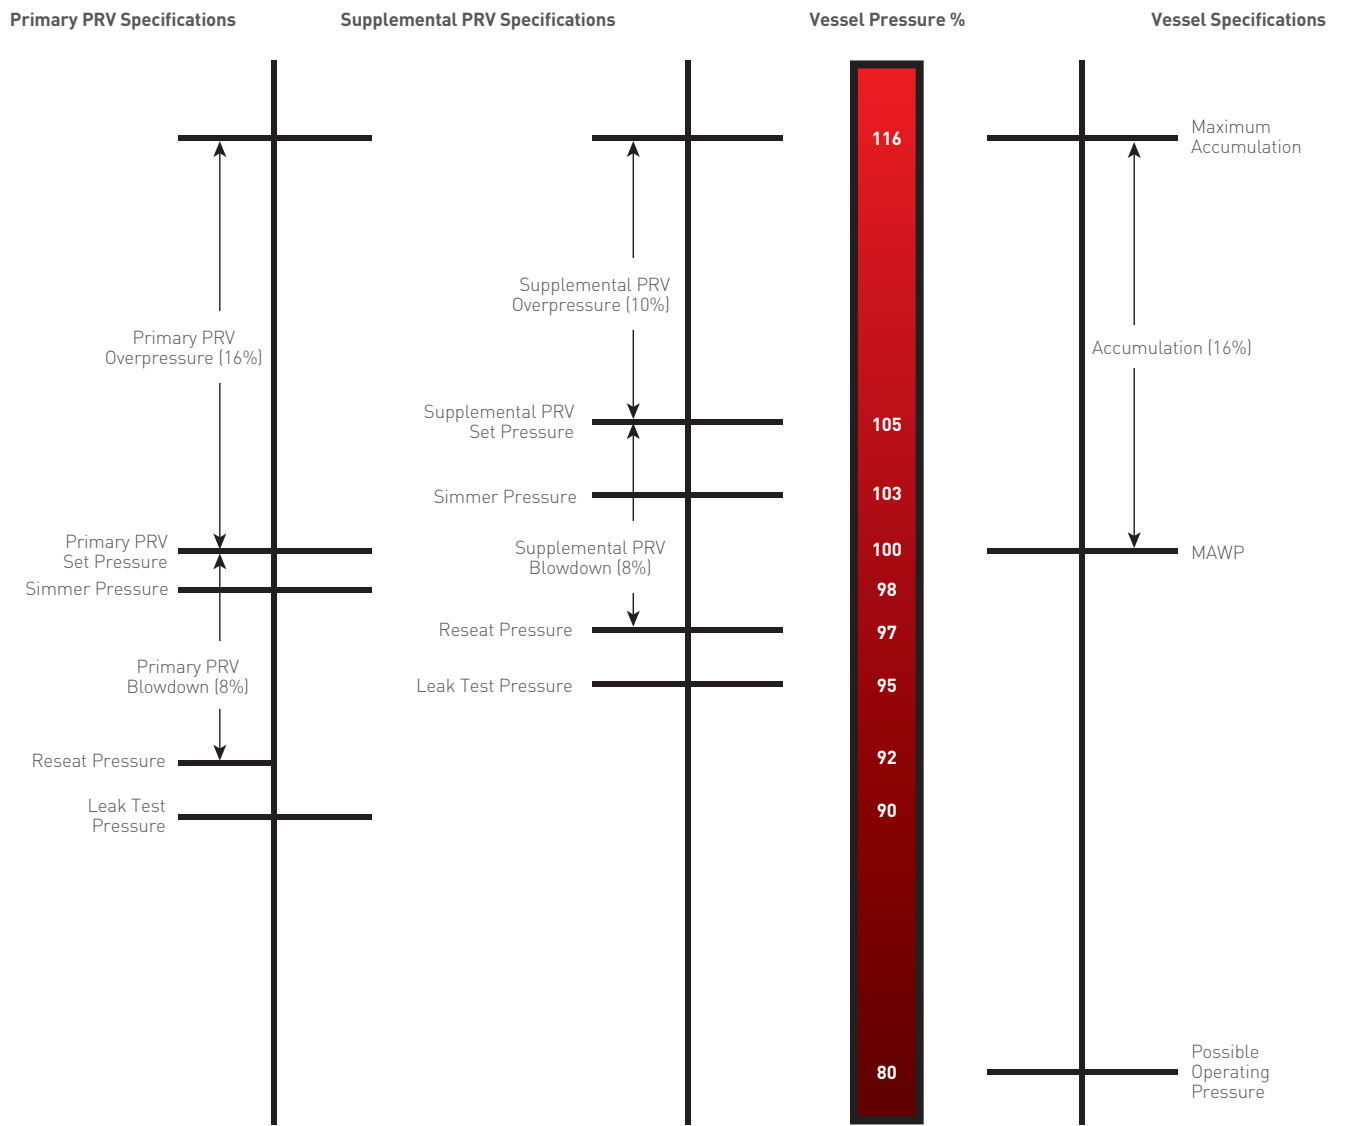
Primary PRV Specifications

Primary PRV Overpressure (16%)

Primary PRV Set Pressure

Simmer Pressure

Primary PRV Blowdown (8%)

Reseat Pressure

Leak Test Pressure

Supplemental PRV Specifications

Supplemental PRV Overpressure (10%)

Supplemental PRV Set Pressure

Simmer Pressure

Supplemental PRV Blowdown (8%)

Reseat Pressure

Leak Test Pressure

Vessel Pressure %

116

105

103

100

98

97

95

92

90

80

Vessel Specifications

Maximum Accumulation

Accumulation (16%)

MAWP

Possible Operating Pressure